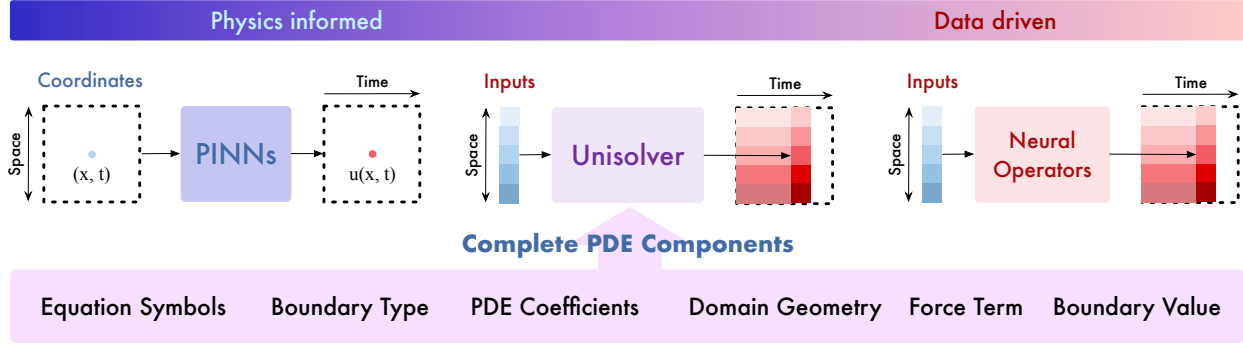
Physics informed

Data driven

Coordinates

Space

(x, t)

PINNs

Time

u(x, t)

Inputs

Space

Unisolver

Time

Inputs

Space

Neural Operators

Time

Complete PDE Components

Equation Symbols Boundary Type PDE Coefficients Domain Geometry Force Term Boundary Value